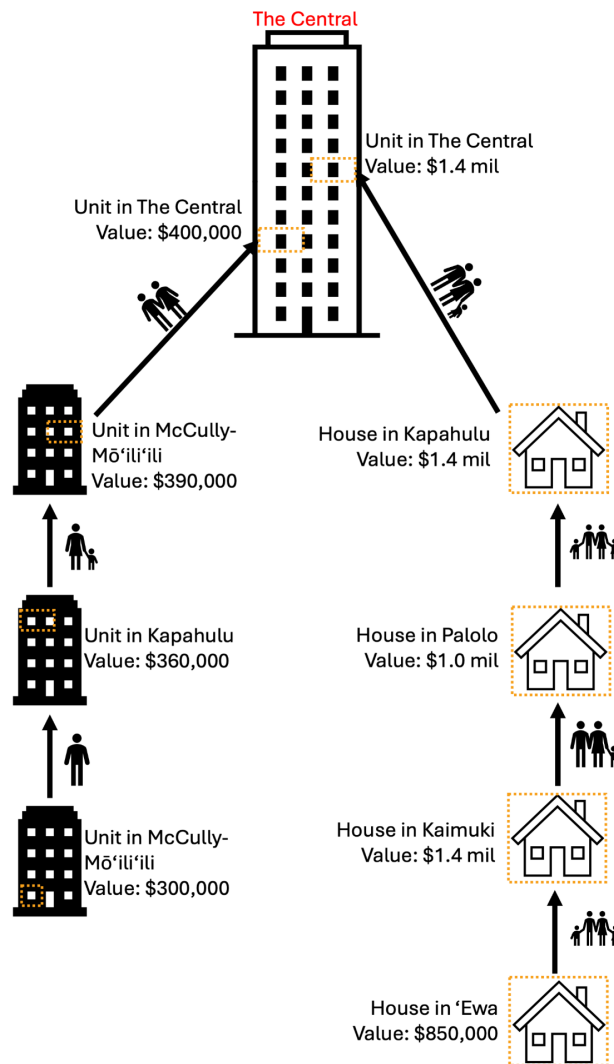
The Central

Unit in The Central
Value: $1.4 mil

Unit in The Central
Value: $400,000

Unit in McCully-Mōʻiliʻili
Value: $390,000

House in Kapahulu
Value: $1.4 mil

Unit in Kapahulu
Value: $360,000

House in Palolo
Value: $1.0 mil

Unit in McCully-Mōʻiliʻili
Value: $300,000

House in Kaimuki
Value: $1.4 mil

House in ʻEwa
Value: $850,000